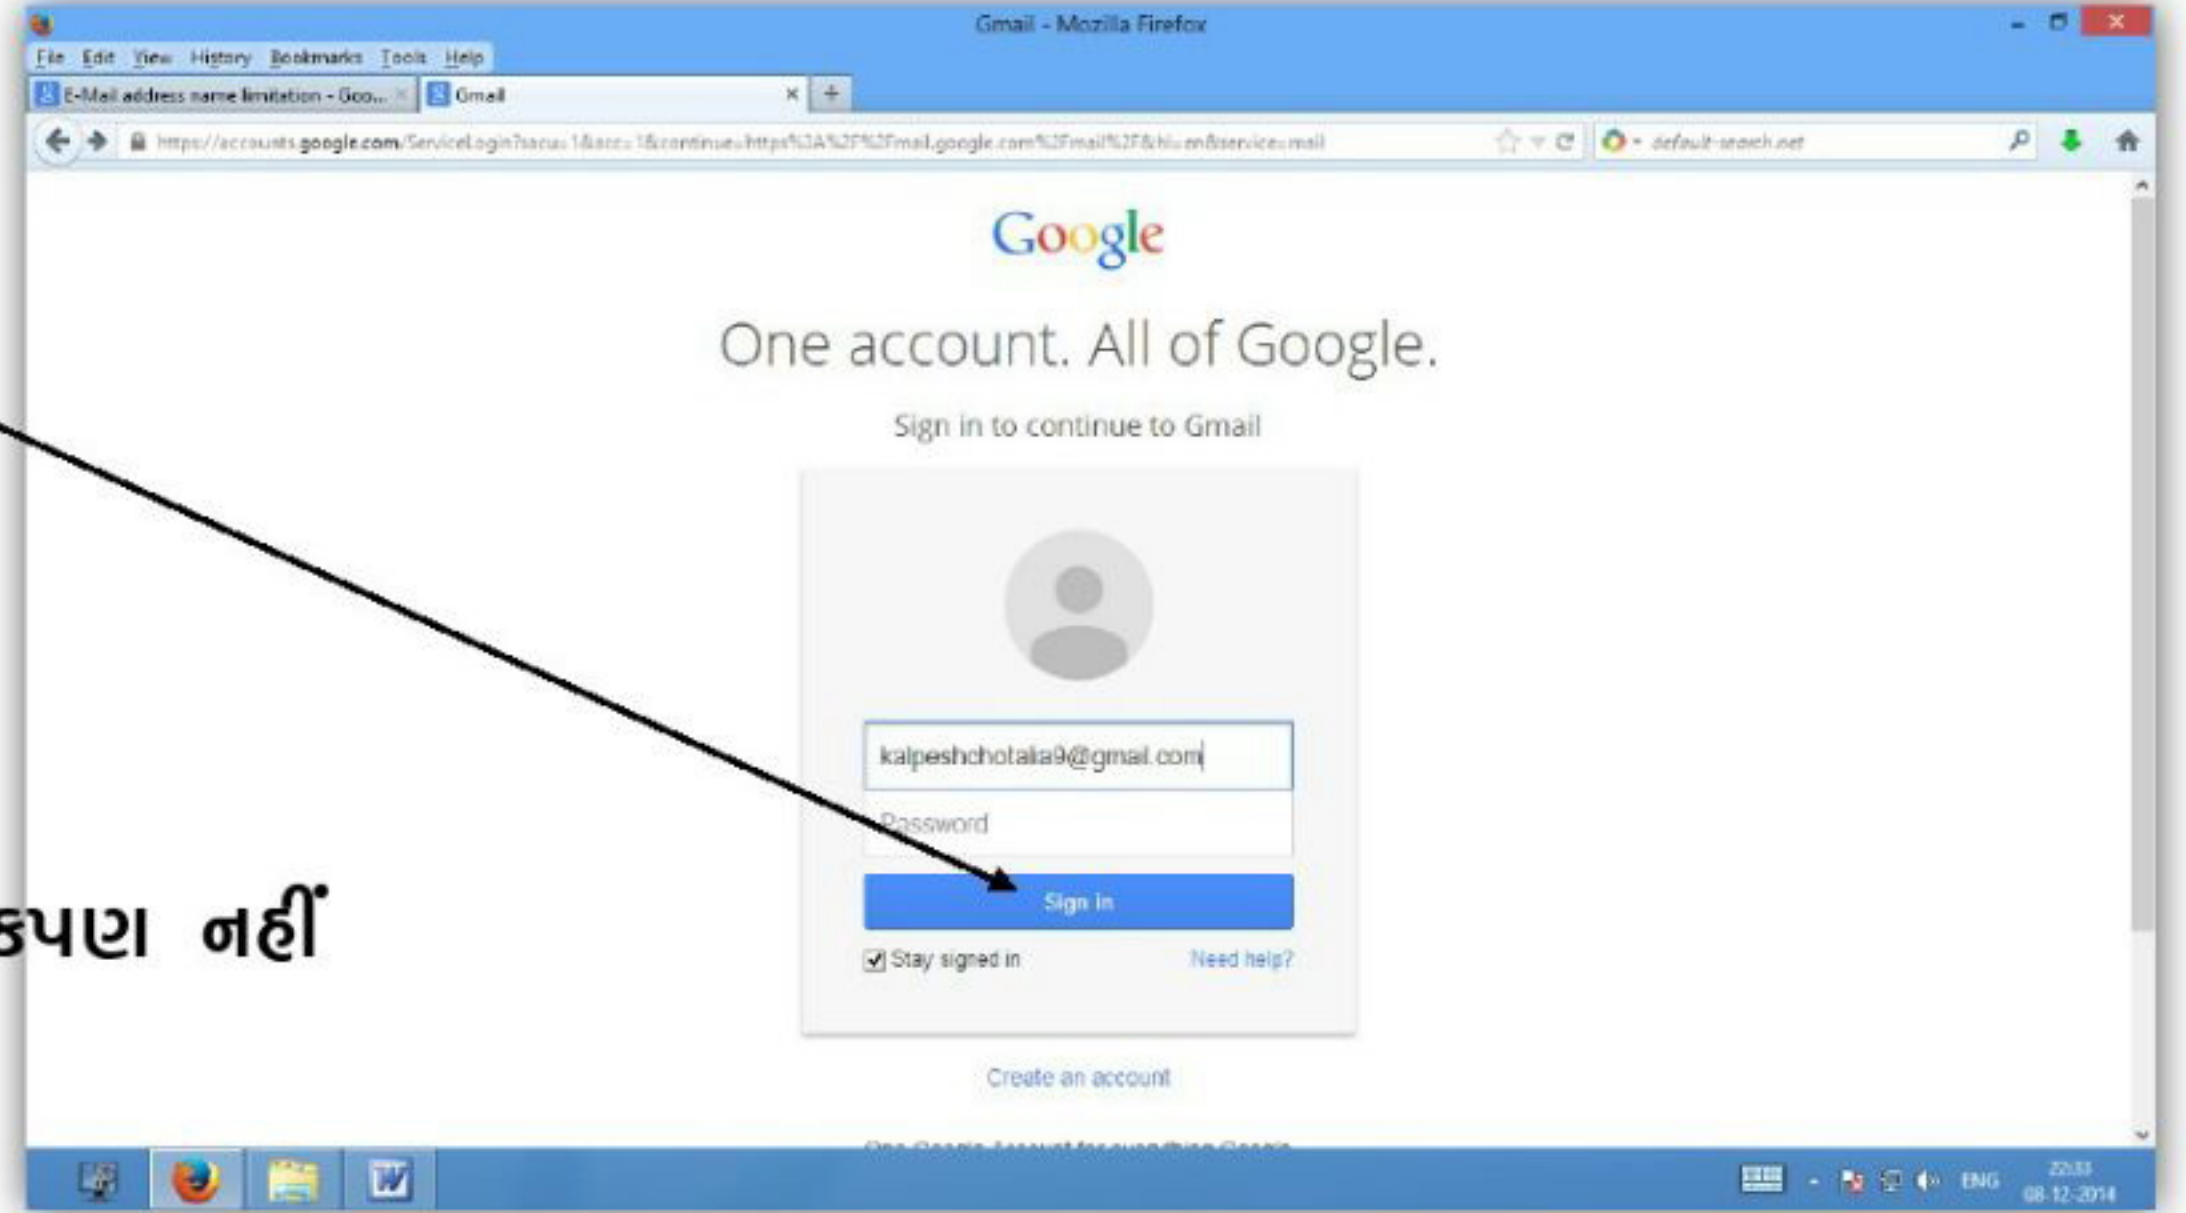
Gmail - Mozilla Firefox

File Edit View History Bookmarks Tools Help

E-Mail address name limitation - Goo... Gmail

https://accounts.google.com/ServiceLogin?sacu=1&scc=1&continue=https%3A%2F%2Fmail.google.com%2Fmail%2F&hl=en&service=mail

default-search.net

Google

One account. All of Google.

Sign in to continue to Gmail

kalpeshchotalia9@gmail.com

Password

Sign in

Stay signed in

Need help?

Create an account

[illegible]

કપણ નહીં

ENG

22:33
08-12-2014